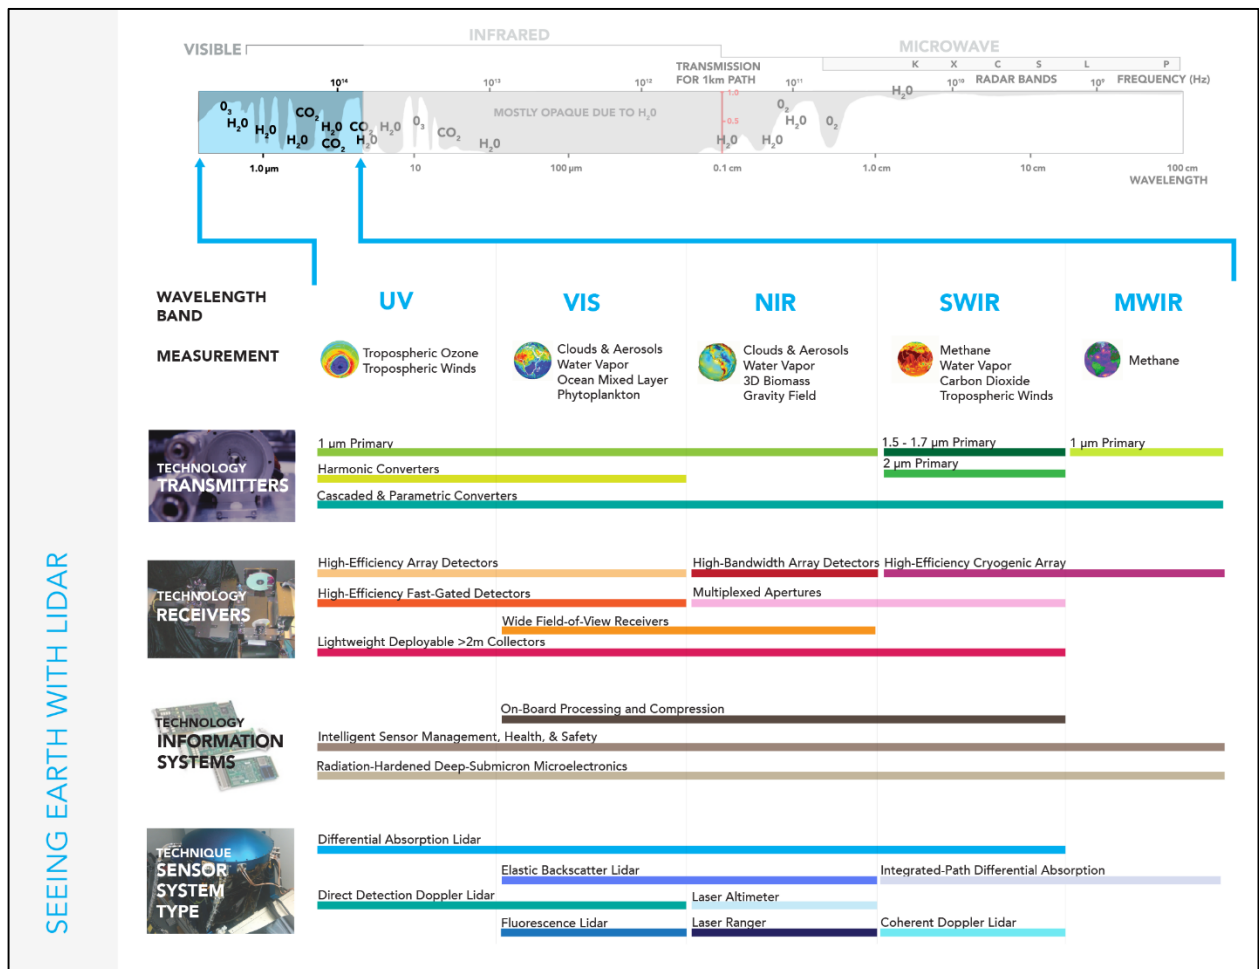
SEEING EARTH WITH LIDAR

VISIBLE INFRARED MICROWAVE

K X C S L P

TRANSMISSION FOR 1km PATH

$10^{14}$ $10^{13}$ $10^{12}$ $10^{11}$ $10^{10}$ RADAR BANDS $10^{9}$ FREQUENCY (Hz)

$O_3$ $H_2O$ $H_2O$ $CO_2$ $H_2O$ $H_2O$ $CO_2$ $CO_2$ $H_2O$ $O_3$ $CO_2$ $H_2O$ MOSTLY OPAQUE DUE TO $H_2O$ $H_2O$ 1.0 0.5 $H_2O$ $O_2$ $H_2O$ $H_2O$ $O_2$ $H_2O$

1.0 µm 10 100 µm 0.1 cm 1.0 cm 10 cm 100 cm WAVELENGTH

WAVELENGTH BAND UV VIS NIR SWIR MWIR

MEASUREMENT

Tropospheric Ozone
Tropospheric Winds

Clouds & Aerosols
Water Vapor
Ocean Mixed Layer
Phytoplankton

Clouds & Aerosols
Water Vapor
3D Biomass
Gravity Field

Methane
Water Vapor
Carbon Dioxide
Tropospheric Winds

Methane

TECHNOLOGY TRANSMITTERS

1 µm Primary
1.5 - 1.7 µm Primary
1 µm Primary
2 µm Primary
Harmonic Converters
Cascaded & Parametric Converters

TECHNOLOGY RECEIVERS

High-Efficiency Array Detectors
High-Bandwidth Array Detectors
High-Efficiency Cryogenic Array
High-Efficiency Fast-Gated Detectors
Multiplexed Apertures
Wide Field-of-View Receivers
Lightweight Deployable >2m Collectors

TECHNOLOGY INFORMATION SYSTEMS

On-Board Processing and Compression
Intelligent Sensor Management, Health, & Safety
Radiation-Hardened Deep-Submicron Microelectronics

TECHNIQUE SENSOR SYSTEM TYPE

Differential Absorption Lidar
Elastic Backscatter Lidar
Integrated-Path Differential Absorption
Direct Detection Doppler Lidar
Laser Altimeter
Fluorescence Lidar
Laser Ranger
Coherent Doppler Lidar